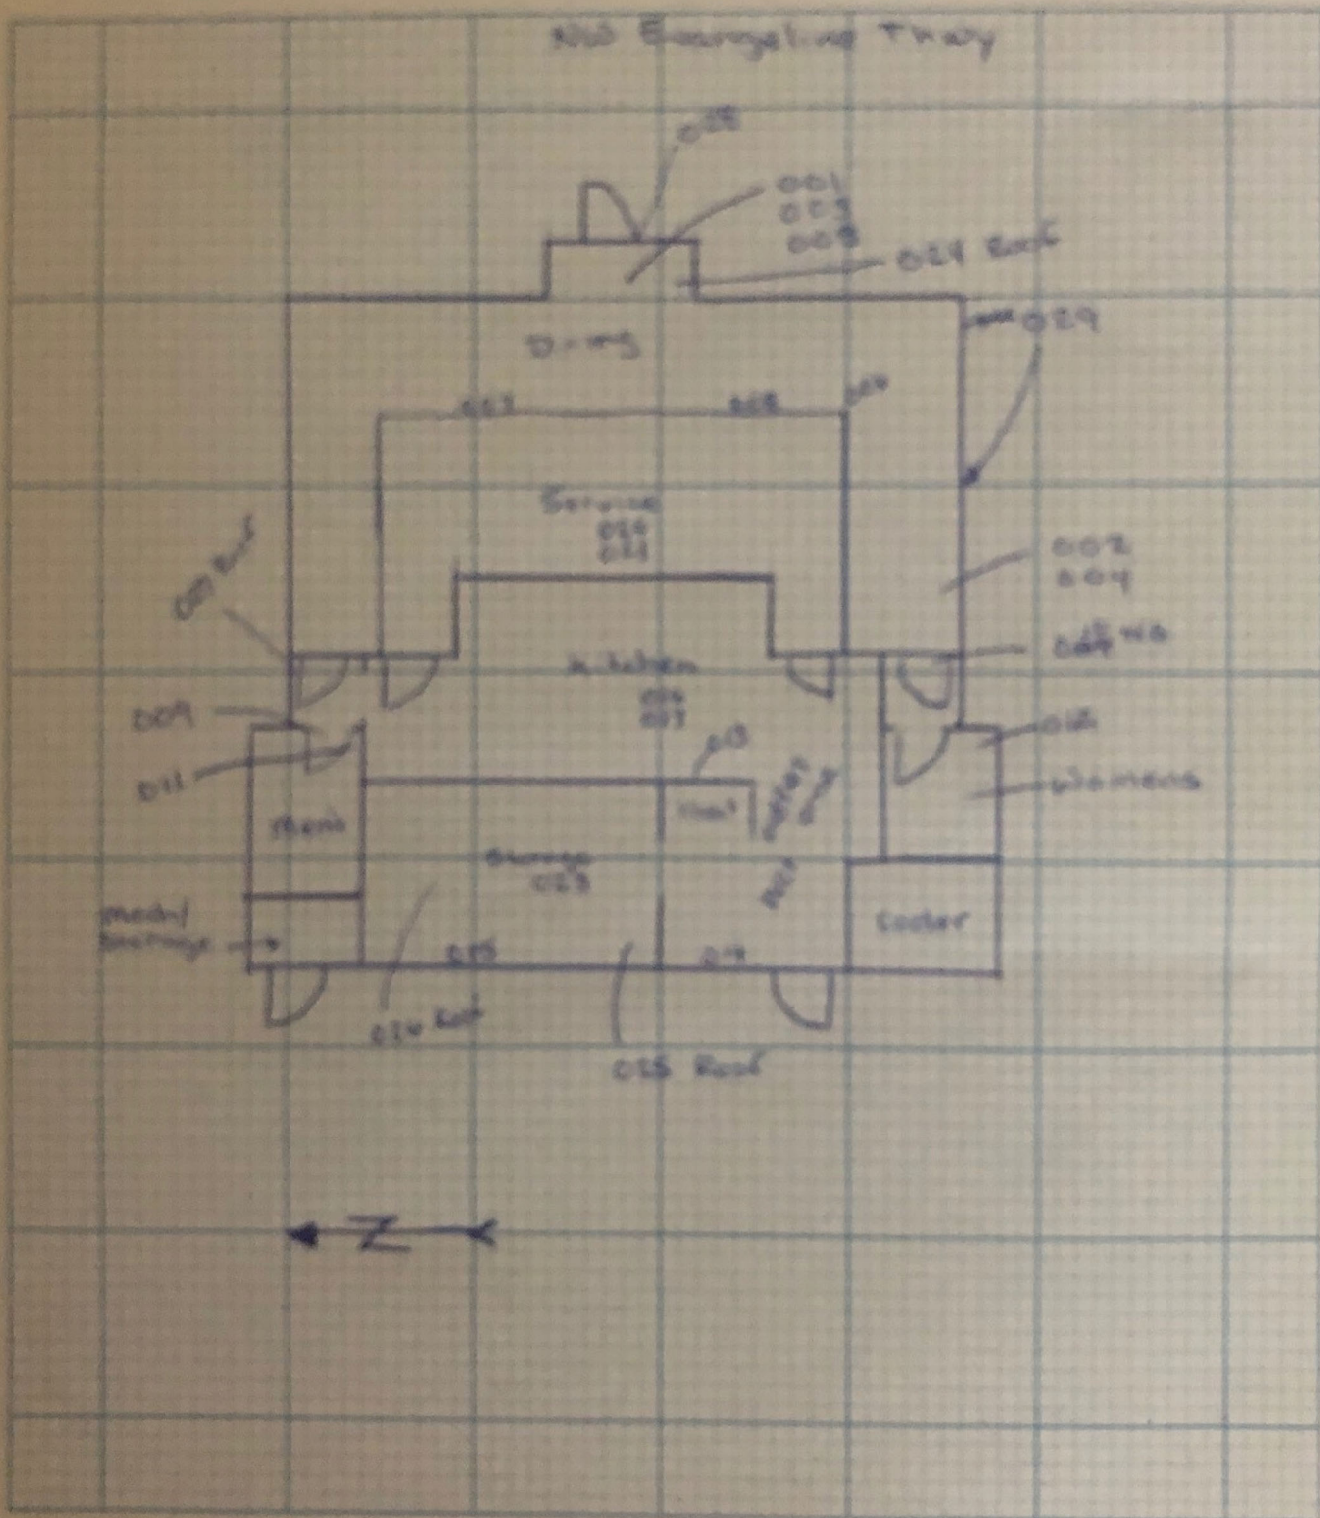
NW Evangeline Thwy

025

001
003
008

029 Roof

029

Dining

007

008

Service
026
021

002
004

000 Roof

Kitchen
016
017

009

011

013

012

Womens

Mens

Storage
023

Mechanical Storage

015

014 Roof

019

Cooler

025 Roof

N